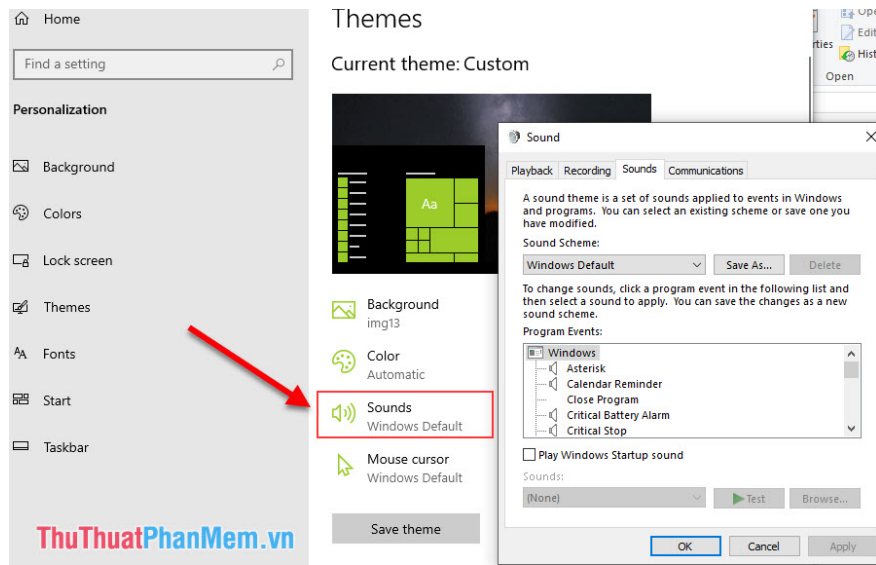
Home

Find a setting

Personalization

Background

Colors

Lock screen

Themes

Fonts

Start

Taskbar

Themes

Current theme: Custom

Aa

Background
img13

Color
Automatic

Sounds
Windows Default

Mouse cursor
Windows Default

Save theme

Ope
Edit
rties
Hist
Open

Sound

Playback Recording Sounds Communications

A sound theme is a set of sounds applied to events in Windows and programs. You can select an existing scheme or save one you have modified.

Sound Scheme:

Windows Default

Save As...

Delete

To change sounds, click a program event in the following list and then select a sound to apply. You can save the changes as a new sound scheme.

Program Events:

Windows
Asterisk
Calendar Reminder
Close Program
Critical Battery Alarm
Critical Stop

Play Windows Startup sound

Sounds:

(None)

Test

Browse...

OK

Cancel

Apply

ThuThuatPhanMem.vn